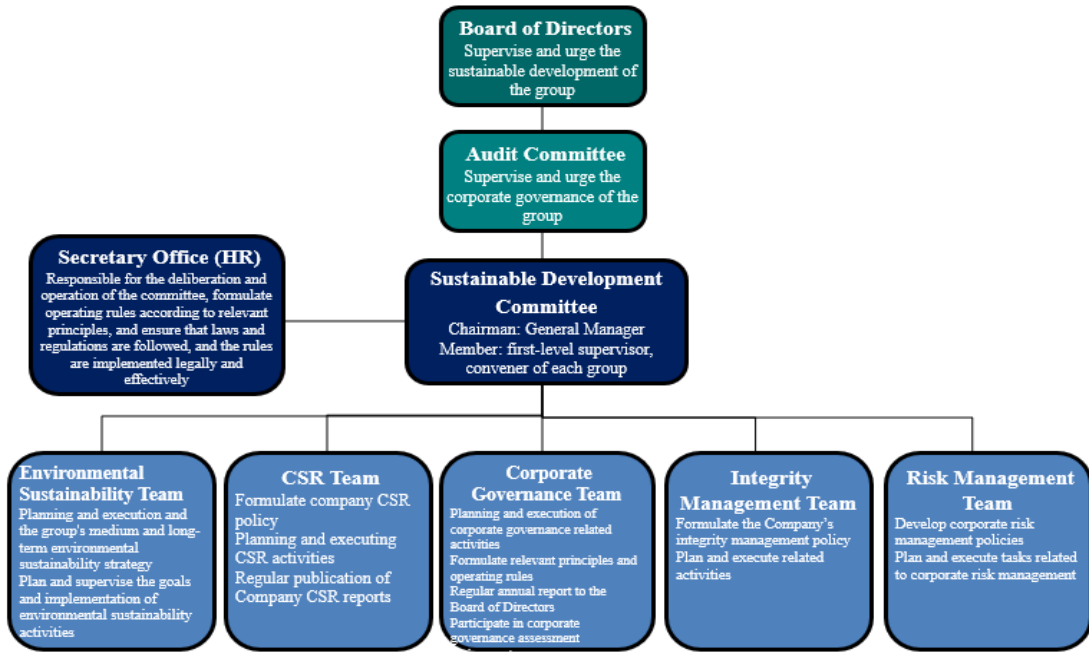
Board of Directors
Supervise and urge the sustainable development of the group

Audit Committee
Supervise and urge the corporate governance of the group

Secretary Office (HR)
Responsible for the deliberation and operation of the committee, formulate operating rules according to relevant principles, and ensure that laws and regulations are followed, and the rules are implemented legally and effectively

Sustainable Development Committee
Chairman: General Manager
Member: first-level supervisor, convener of each group

Environmental Sustainability Team
Planning and execution and the group's medium and long-term environmental sustainability strategy
Plan and supervise the goals and implementation of environmental sustainability activities

CSR Team
Formulate company CSR policy
Planning and executing CSR activities
Regular publication of Company CSR reports

Corporate Governance Team
Planning and execution of corporate governance related activities
Formulate relevant principles and operating rules
Regular annual report to the Board of Directors
Participate in corporate governance assessment
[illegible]

Integrity Management Team
Formulate the Company's integrity management policy
Plan and execute related activities

Risk Management Team
Develop corporate risk management policies
Plan and execute tasks related to corporate risk management